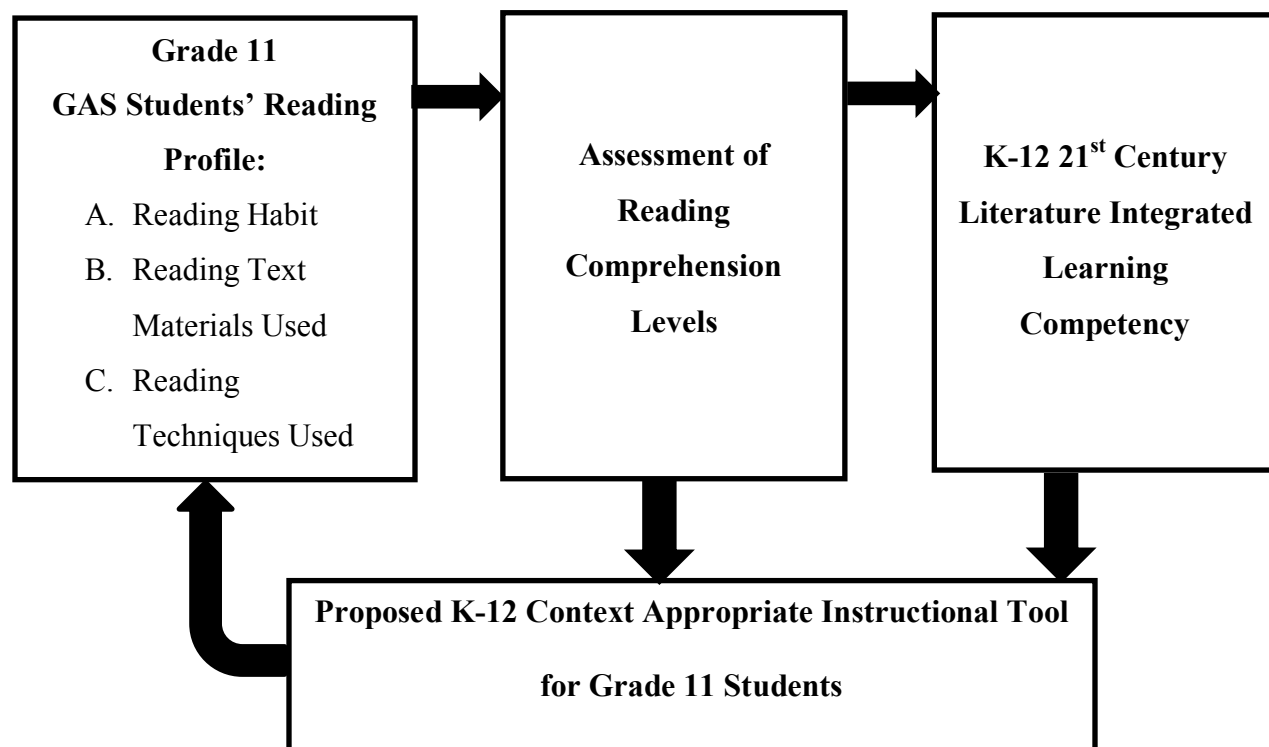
Grade 11
GAS Students' Reading Profile:
A. Reading Habit
B. Reading Text Materials Used
C. Reading Techniques Used

Assessment of Reading Comprehension Levels

K-12 21$^{st}$ Century Literature Integrated Learning Competency

Proposed K-12 Context Appropriate Instructional Tool for Grade 11 Students